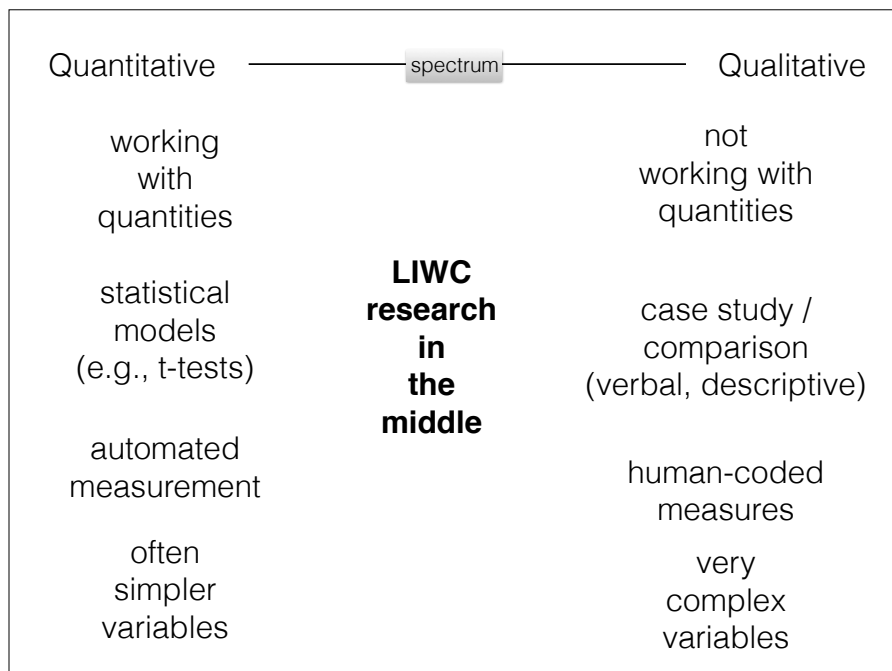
Quantitative spectrum Qualitative

working with quantities

statistical models (e.g., t-tests)

automated measurement

often simpler variables

**LIWC research in the middle**

not working with quantities

case study / comparison (verbal, descriptive)

human-coded measures

very complex variables